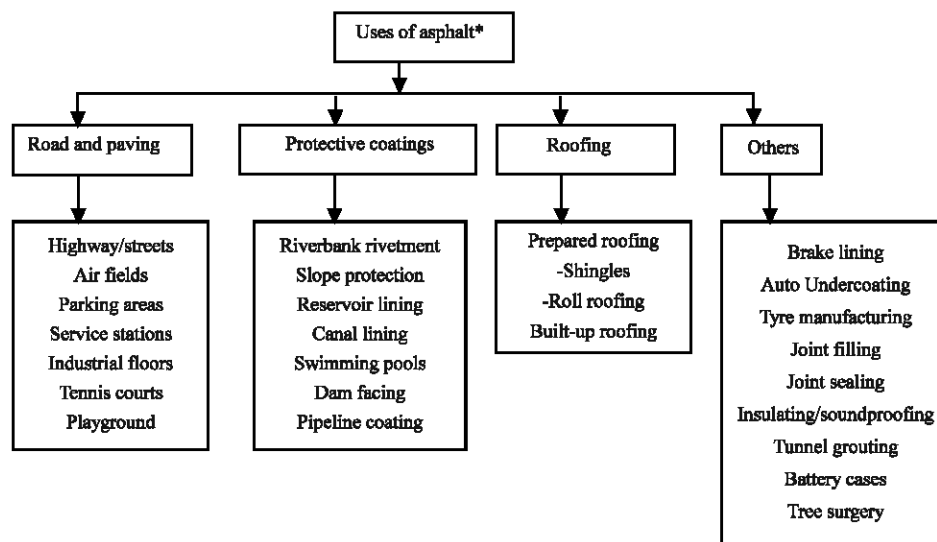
Uses of asphalt*

Road and paving

Highway/streets
Air fields
Parking areas
Service stations
Industrial floors
Tennis courts
Playground

Protective coatings

Riverbank rivetment
Slope protection
Reservoir lining
Canal lining
Swimming pools
Dam facing
Pipeline coating

Roofing

Prepared roofing
-Shingles
-Roll roofing
Built-up roofing

Others

Brake lining
Auto Undercoating
Tyre manufacturing
Joint filling
Joint sealing
Insulating/soundproofing
Tunnel grouting
Battery cases
Tree surgery